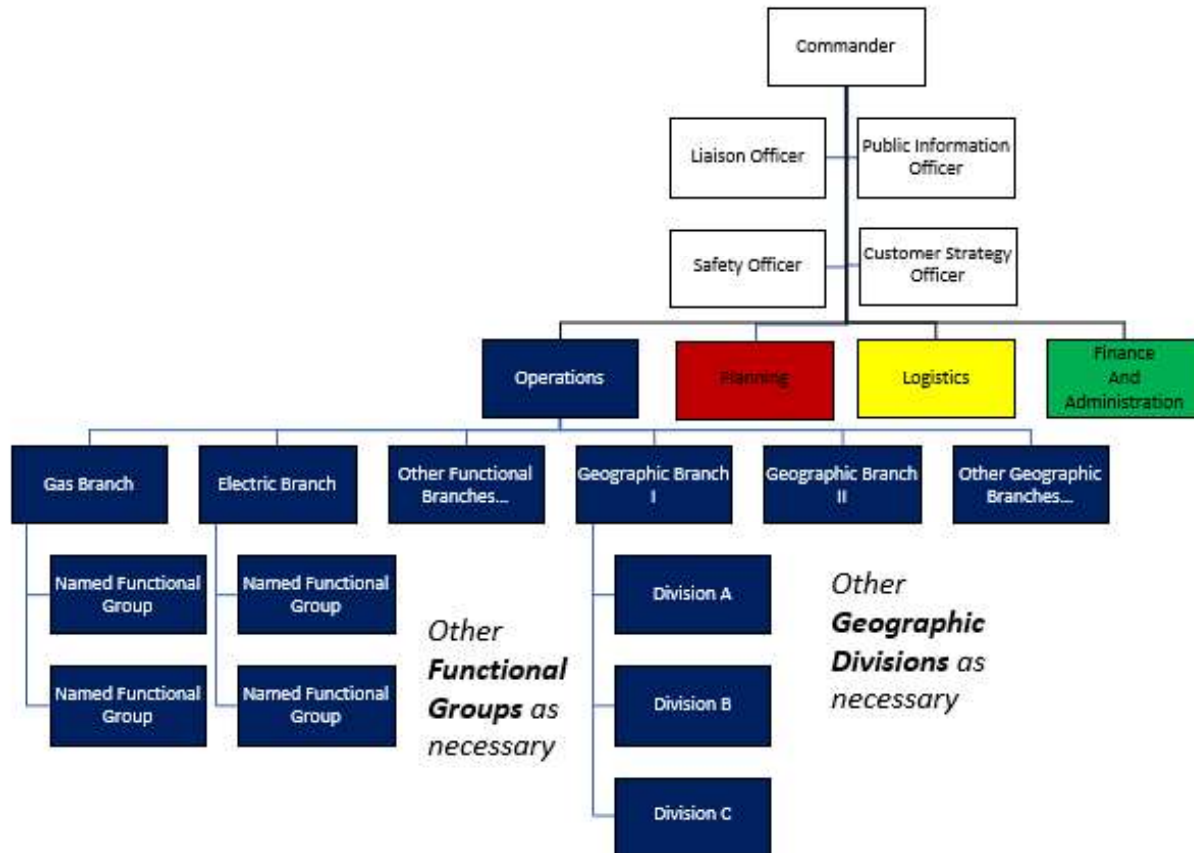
Commander

Liaison Officer

Public Information Officer

Safety Officer

Customer Strategy Officer

Operations

Planning

Logistics

Finance And Administration

Gas Branch

Electric Branch

Other Functional Branches...

Geographic Branch I

Geographic Branch II

Other Geographic Branches...

Named Functional Group

Named Functional Group

Named Functional Group

Named Functional Group

Other **Functional Groups** as necessary

Division A

Division B

Division C

Other **Geographic Divisions** as necessary